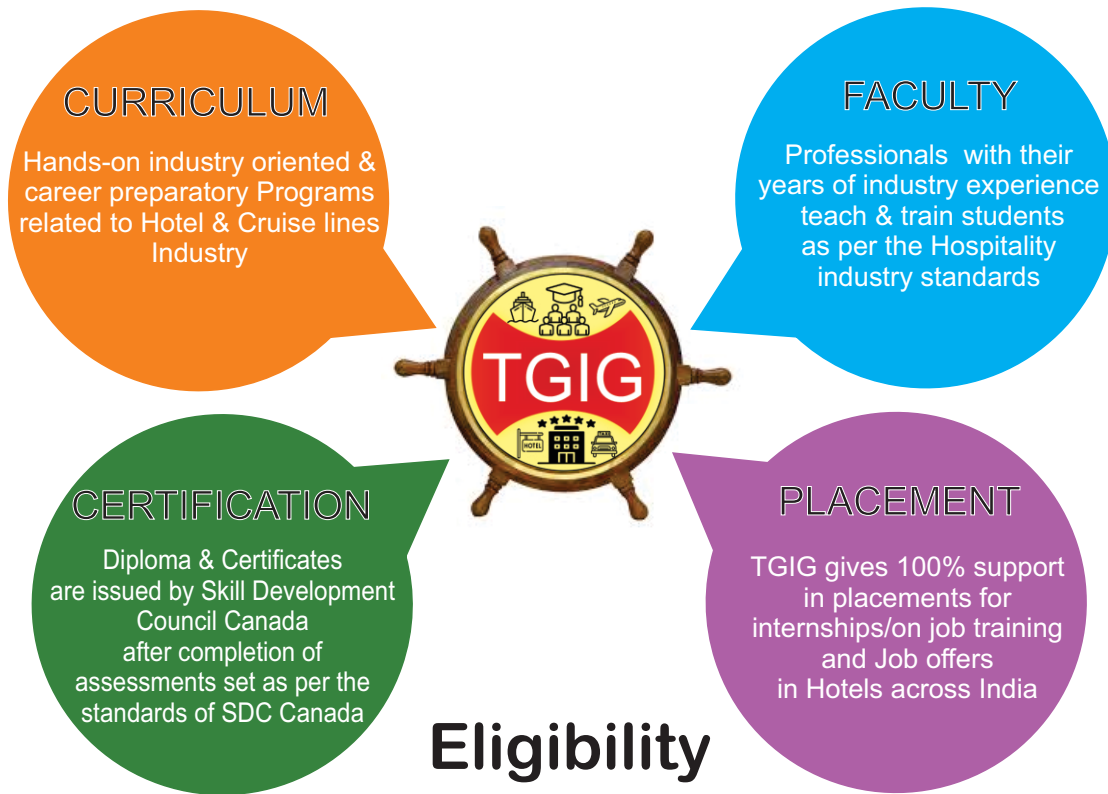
CURRICULUM

Hands-on industry oriented & career preparatory Programs related to Hotel & Cruise lines Industry

FACULTY

Professionals with their years of industry experience teach & train students as per the Hospitality industry standards

TGIG

HOTEL

CERTIFICATION

Diploma & Certificates are issued by Skill Development Council Canada after completion of assessments set as per the standards of SDC Canada

PLACEMENT

TGIG gives 100% support in placements for internships/on job training and Job offers in Hotels across India

Eligibility